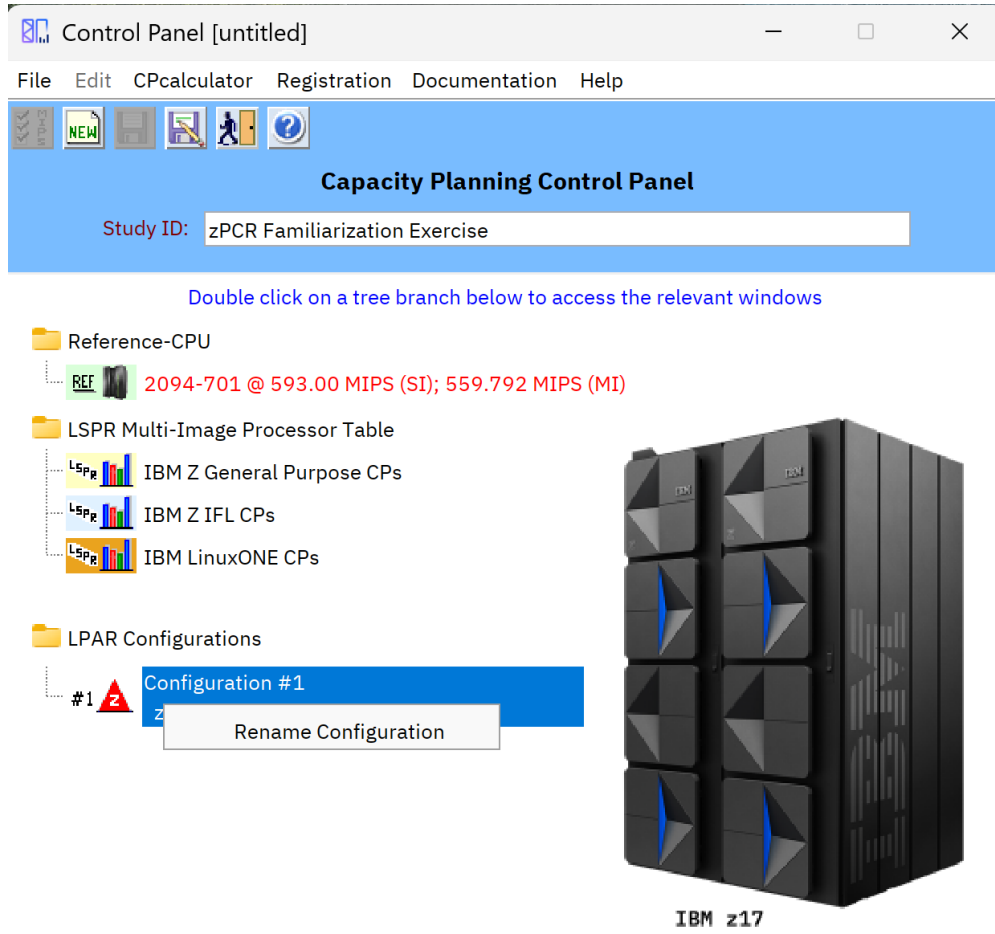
Control Panel [untitled]

File Edit CPcalculator Registration Documentation Help

MIPS NEW

Capacity Planning Control Panel

Study ID: zPCR Familiarization Exercise

Double click on a tree branch below to access the relevant windows

Reference-CPU

REF 2094-701 @ 593.00 MIPS (SI); 559.792 MIPS (MI)

LSPR Multi-Image Processor Table

LSPR IBM Z General Purpose CPs

LSPR IBM Z IFL CPs

LSPR IBM LinuxONE CPs

LPAR Configurations

#1 Z Configuration #1

z

Rename Configuration

IBM

IBM z17